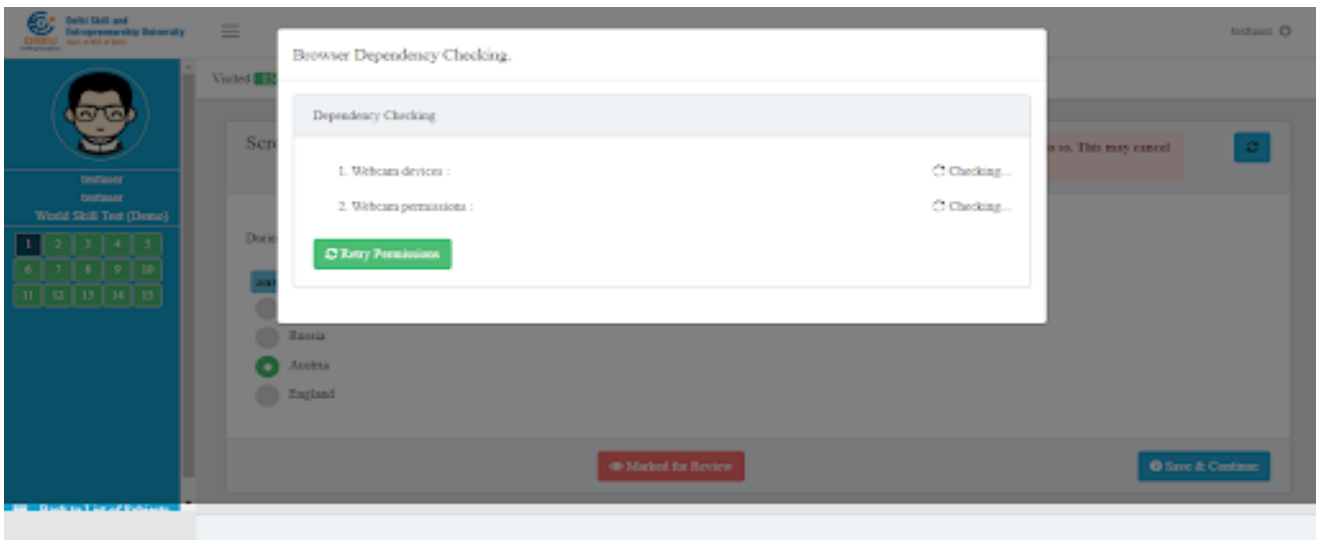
Delhi Skill and Entrepreneurship University

testuser

testuser
testuser
World Skill Test (Demo)

1 2 3 4 5
6 7 8 9 10
11 12 13 14 15

Visited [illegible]

Scr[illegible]

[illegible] so. This may cancel

Duri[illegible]

Russia
Austria
England

Marked for Review

Save & Continue

Back to List of Subjects

Browser Dependency Checking.

Dependency Checking

1. Webcam devices :
Checking...

2. Webcam permissions :
Checking...

Retry Permissions